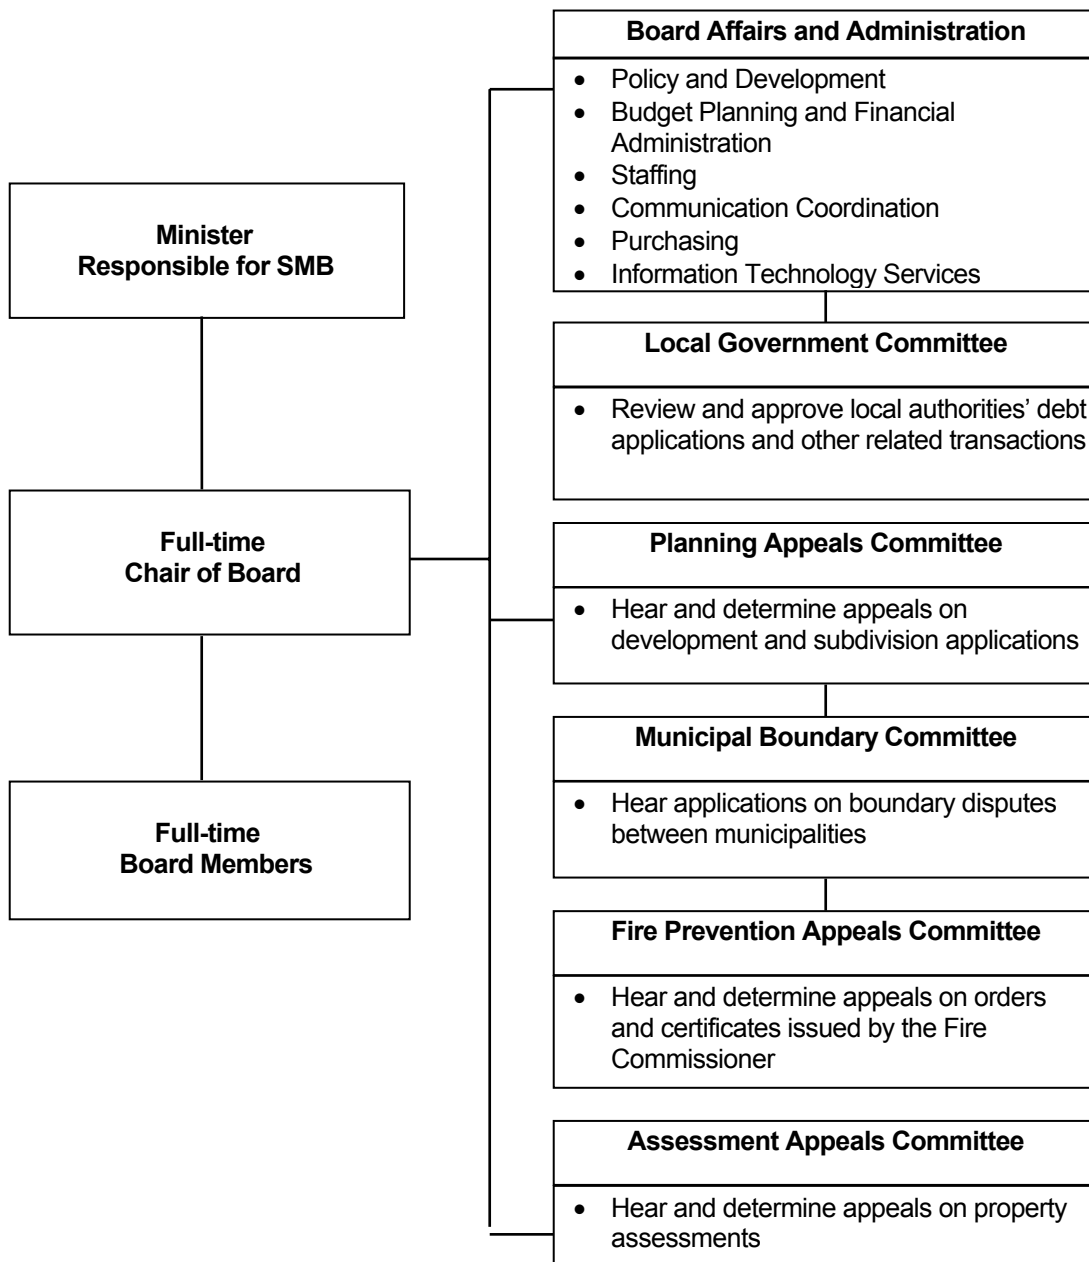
Minister
Responsible for SMB

Full-time
Chair of Board

Full-time
Board Members

Board Affairs and Administration

- Policy and Development
- Budget Planning and Financial Administration
- Staffing
- Communication Coordination
- Purchasing
- Information Technology Services

Local Government Committee

- Review and approve local authorities' debt applications and other related transactions

Planning Appeals Committee

- Hear and determine appeals on development and subdivision applications

Municipal Boundary Committee

- Hear applications on boundary disputes between municipalities

Fire Prevention Appeals Committee

- Hear and determine appeals on orders and certificates issued by the Fire Commissioner

Assessment Appeals Committee

- Hear and determine appeals on property assessments